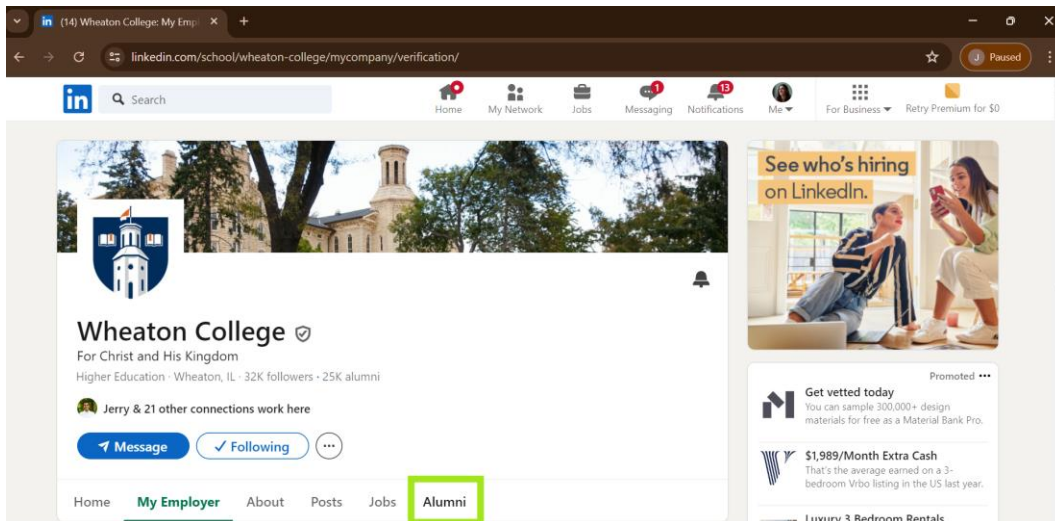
(14) Wheaton College: My Empl ×
+
linkedin.com/school/wheaton-college/mycompany/verification/
J Paused
in
Search
Home
My Network
Jobs
1
Messaging
13
Notifications
Me
For Business
Retry Premium for $0

Wheaton College
For Christ and His Kingdom
Higher Education · Wheaton, IL · 32K followers · 25K alumni
Jerry & 21 other connections work here
Message
✓ Following
···
Home
My Employer
About
Posts
Jobs
Alumni

See who's hiring on LinkedIn.

Promoted •••
Get vetted today
You can sample 300,000+ design materials for free as a Material Bank Pro.
$1,989/Month Extra Cash
That's the average earned on a 3-bedroom Vrbo listing in the US last year.
Luxury 3 Bedroom Rentals